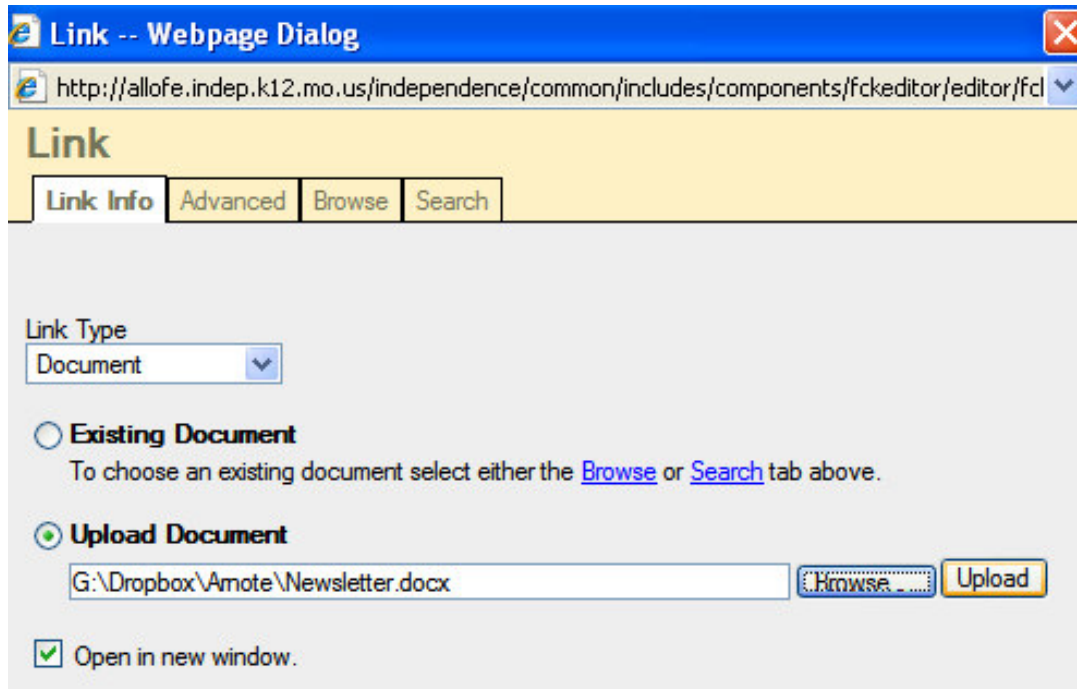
Link -- Webpage Dialog

http://allofe.indep.k12.mo.us/independence/common/includes/components/fckeditor/editor/fcl

Link

Link Info
Advanced
Browse
Search

Link Type
Document

Existing Document
To choose an existing document select either the Browse or Search tab above.

Upload Document
G:\Dropbox\Arnote\Newsletter.docx
Browse...
Upload

Open in new window.